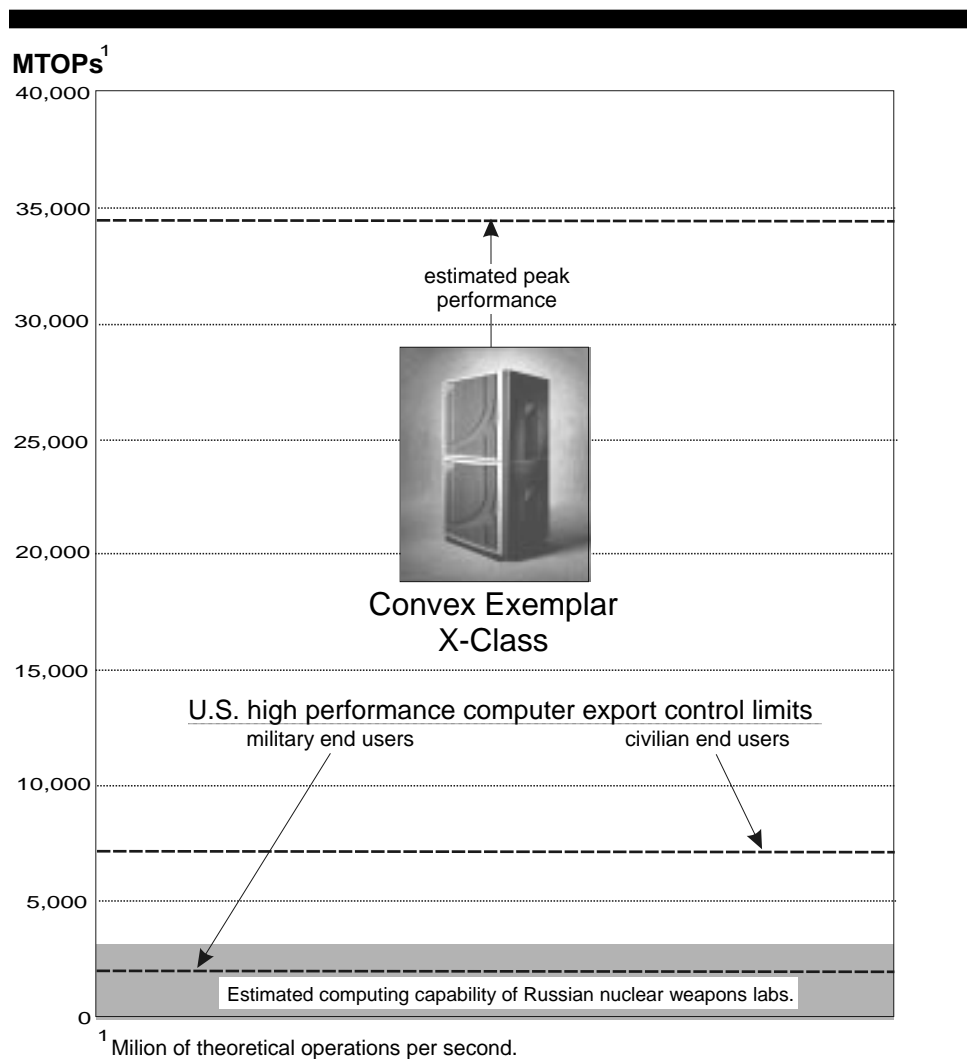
MTOPs$^1$

40,000
35,000
30,000
25,000
20,000
15,000
10,000
5,000
0

estimated peak performance

Convex Exemplar X-Class

U.S. high performance computer export control limits

military end users

civilian end users

Estimated computing capability of Russian nuclear weapons labs.

$^1$ Milion of theoretical operations per second.